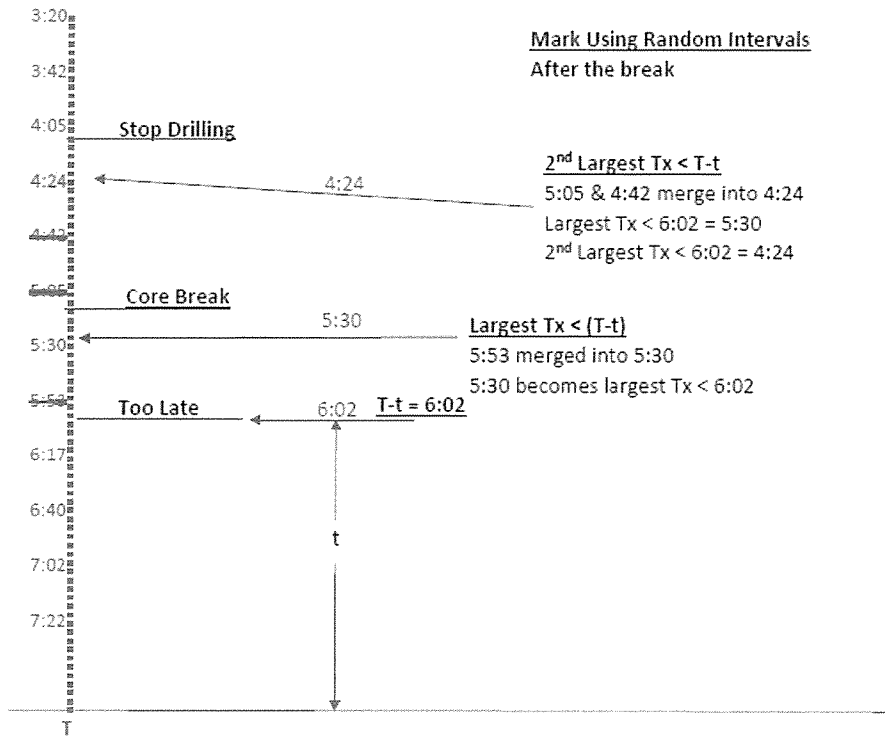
Mark Using Random Intervals
After the break

3:20
3:42
4:05
4:24
4:42
5:05
5:30
5:53
6:17
6:40
7:02
7:22
T

Stop Drilling

4:24

2$^{nd}$ Largest Tx < T-t
5:05 & 4:42 merge into 4:24
Largest Tx < 6:02 = 5:30
2$^{nd}$ Largest Tx < 6:02 = 4:24

Core Break

5:30

Largest Tx < (T-t)
5:53 merged into 5:30
5:30 becomes largest Tx < 6:02

Too Late

6:02

T-t = 6:02

t